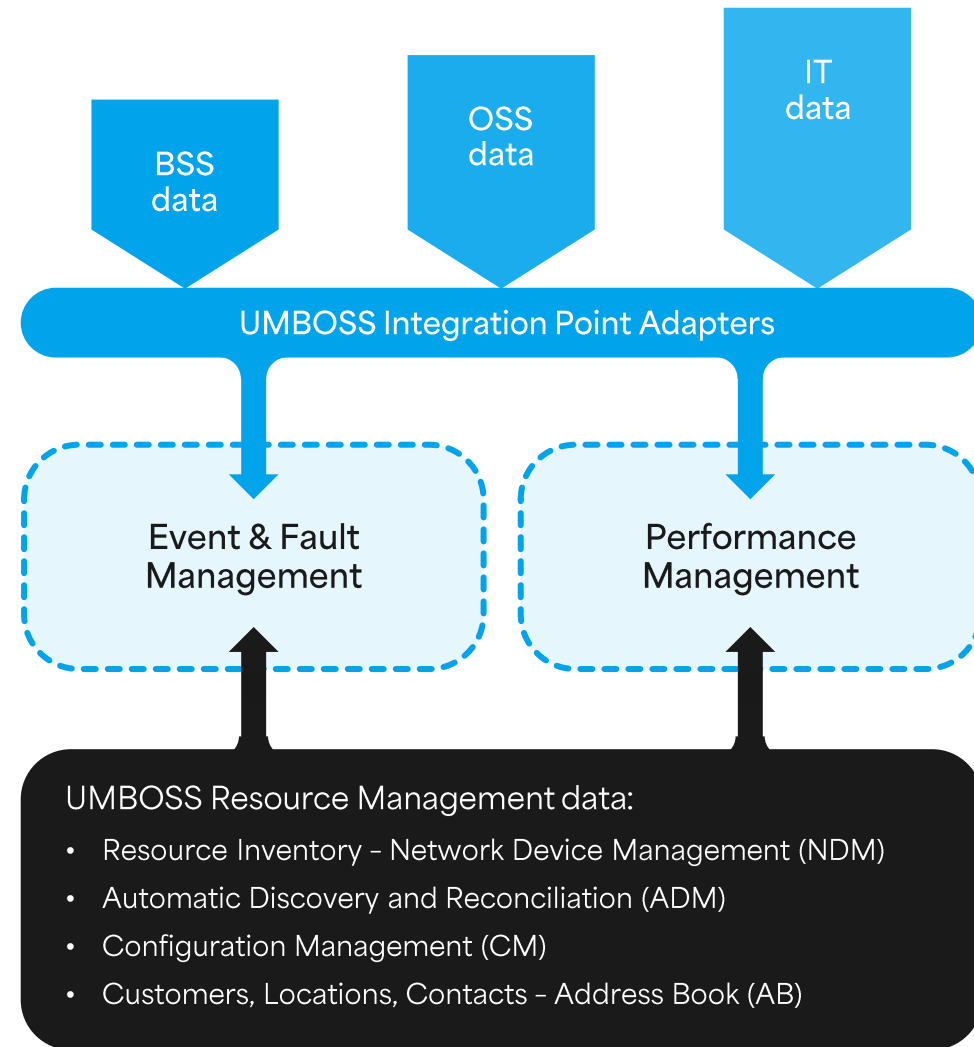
BSS data

OSS data

IT data

UMBOSS Integration Point Adapters

Event & Fault Management

Performance Management

UMBOSS Resource Management data:

- Resource Inventory - Network Device Management (NDM)
- Automatic Discovery and Reconciliation (ADM)
- Configuration Management (CM)
- Customers, Locations, Contacts - Address Book (AB)